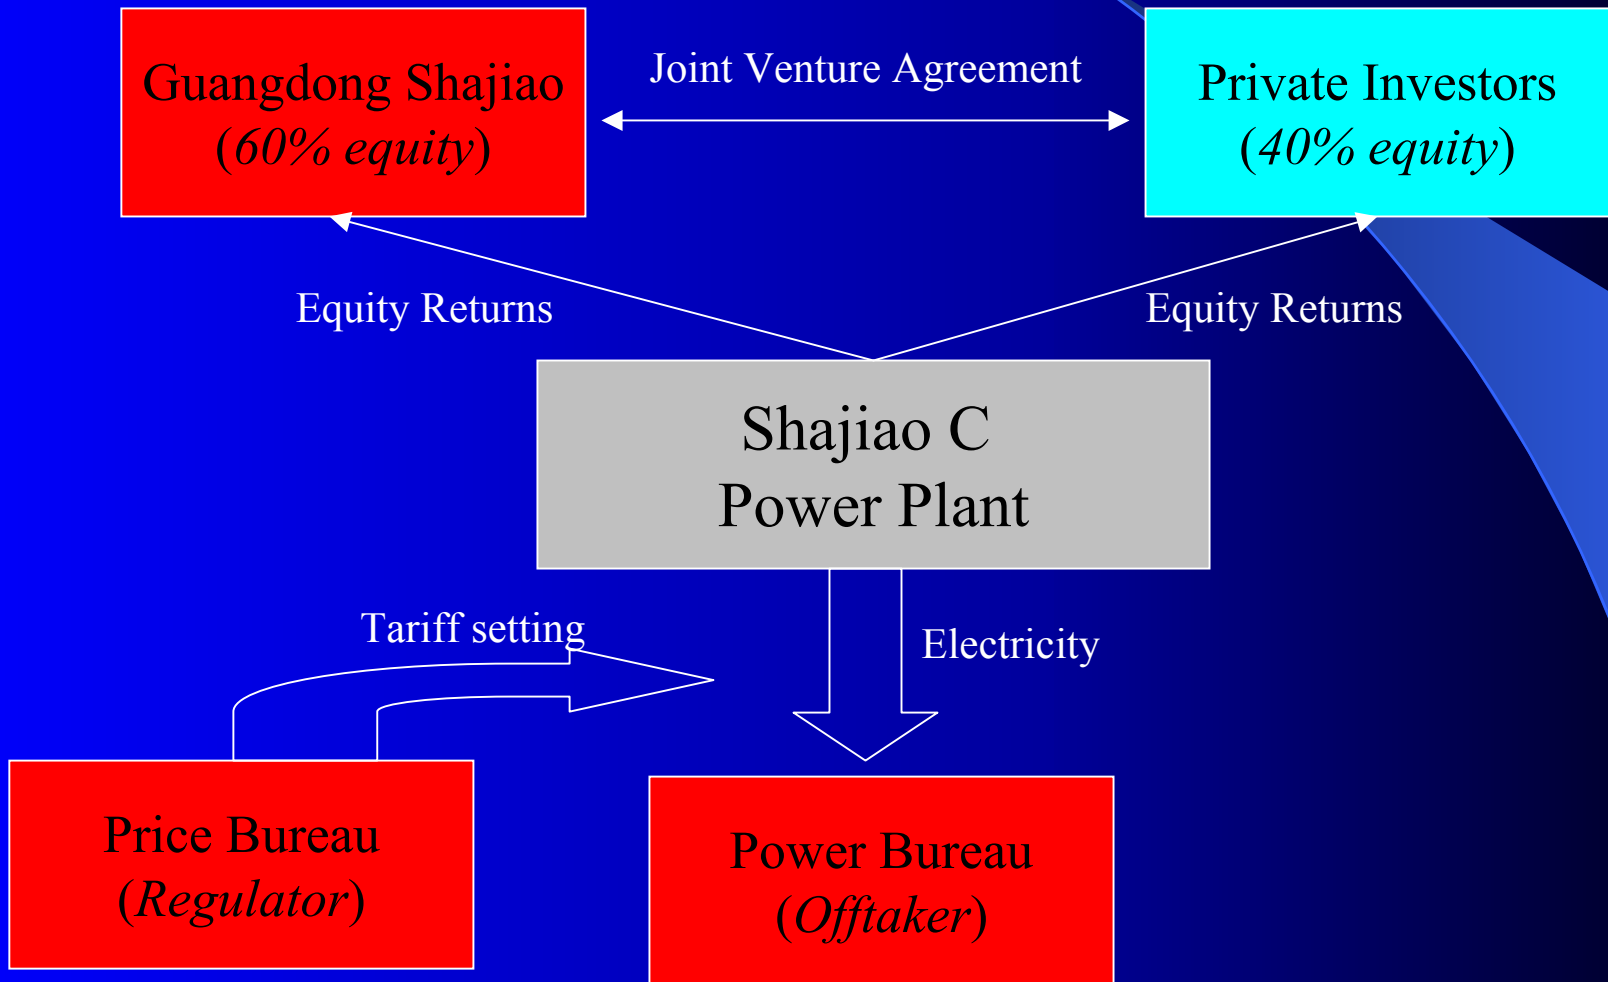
Guangdong Shajiao
(60% equity)

Joint Venture Agreement

Private Investors
(40% equity)

Equity Returns

Equity Returns

Shajiao C
Power Plant

Tariff setting

Electricity

Price Bureau
(Regulator)

Power Bureau
(Offtaker)